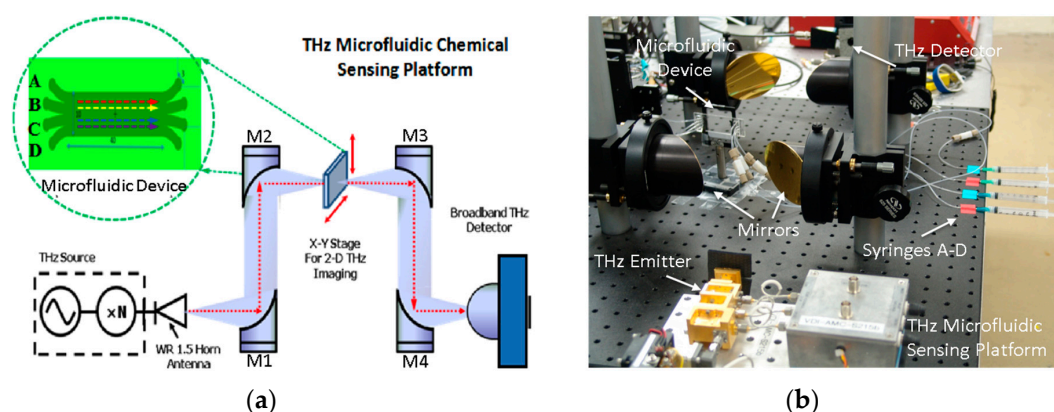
THz Microfluidic Chemical Sensing Platform

A
B
C
D

Microfluidic Device

M2

M3

X-Y Stage For 2-D THz Imaging

Broadband THz Detector

THz Source

×N

WR 1.5 Horn Antenna

M1

M4

(a)

Microfluidic Device

THz Detector

Mirrors

Syringes A-D

THz Emitter

THz Microfluidic Sensing Platform

(b)